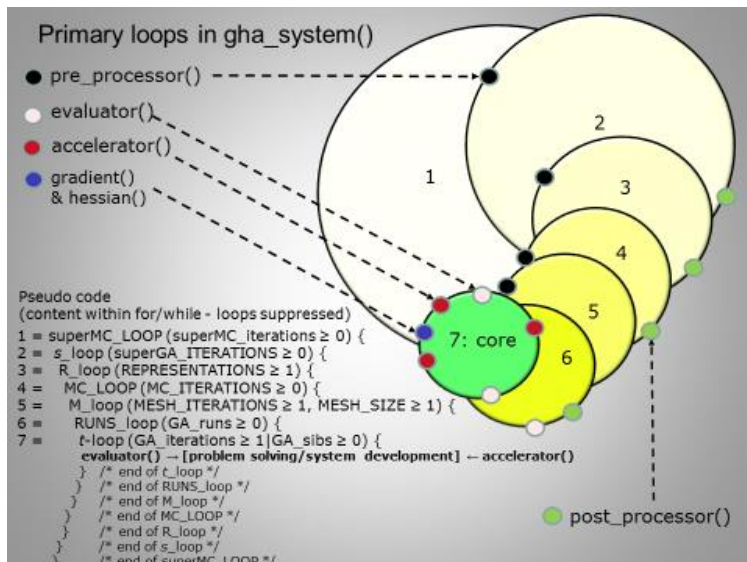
Primary loops in gha_system()

pre_processor()

evaluator()

accelerator()

gradient() & hessian()

1
2
3
4
5
6
7: core

Pseudo code
(content within for/while - loops suppressed)

1 = superMC_LOOP (superMC_iterations ≥ 0) {
2 = s_loop (superGA_ITERATIONS ≥ 0) {
3 = R_loop (REPRESENTATIONS ≥ 1) {
4 = MC_LOOP (MC_ITERATIONS ≥ 0) {
5 = M_loop (MESH_ITERATIONS ≥ 1, MESH_SIZE ≥ 1) {
6 = RUNS_loop (GA_runs ≥ 0) {
7 = t-loop (GA_iterations ≥ 1|GA_sibs ≥ 0) {
evaluator() → [problem solving/system development] ← accelerator()
} /* end of t_loop */
} /* end of RUNS_loop */
} /* end of M_loop */
} /* end of MC_LOOP */
} /* end of R_loop */
} /* end of s_loop */
} /* end of superMC_LOOP */

post_processor()